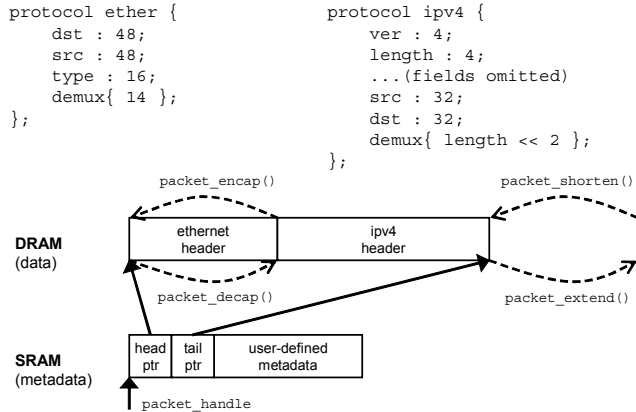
protocol ether {
    dst : 48;
    src : 48;
    type : 16;
    demux{ 14 };
};

protocol ipv4 {
    ver : 4;
    length : 4;
    ...(fields omitted)
    src : 32;
    dst : 32;
    demux{ length << 2 };
};

packet_encap()

packet_shorten()

DRAM
(data)

ethernet header

ipv4 header

packet_decap()

packet_extend()

SRAM
(metadata)

head ptr

tail ptr

user-defined metadata

packet_handle